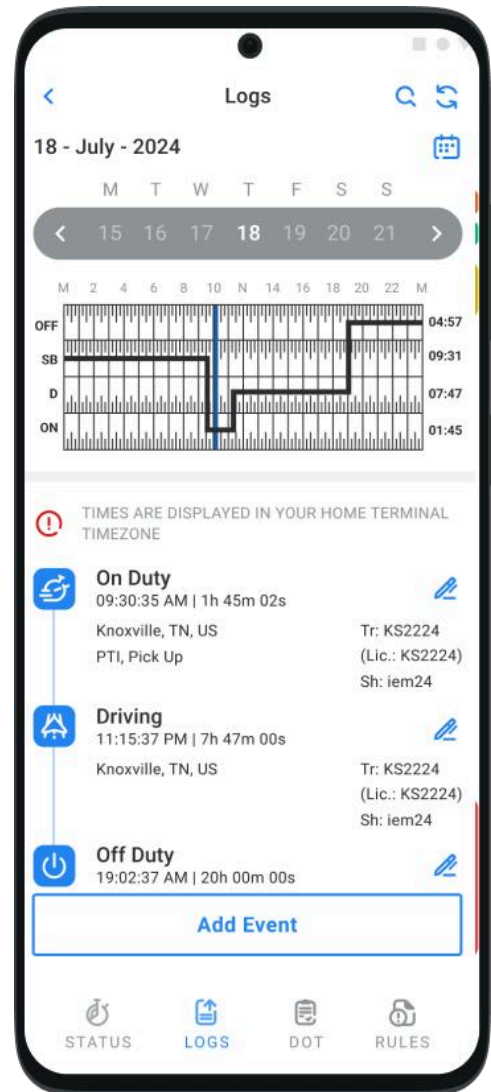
Logs

18 - July - 2024

M T W T F S S

15 16 17 18 19 20 21

M 2 4 6 8 10 N 14 16 18 20 22 M

OFF
SB
D
ON

04:57
09:31
07:47
01:45

TIMES ARE DISPLAYED IN YOUR HOME TERMINAL TIMEZONE

On Duty
09:30:35 AM | 1h 45m 02s
Knoxville, TN, US
PTI, Pick Up
Tr: KS2224
(Lic.: KS2224)
Sh: iem24

Driving
11:15:37 PM | 7h 47m 00s
Knoxville, TN, US
Tr: KS2224
(Lic.: KS2224)
Sh: iem24

Off Duty
19:02:37 AM | 20h 00m 00s

Add Event

STATUS LOGS DOT RULES